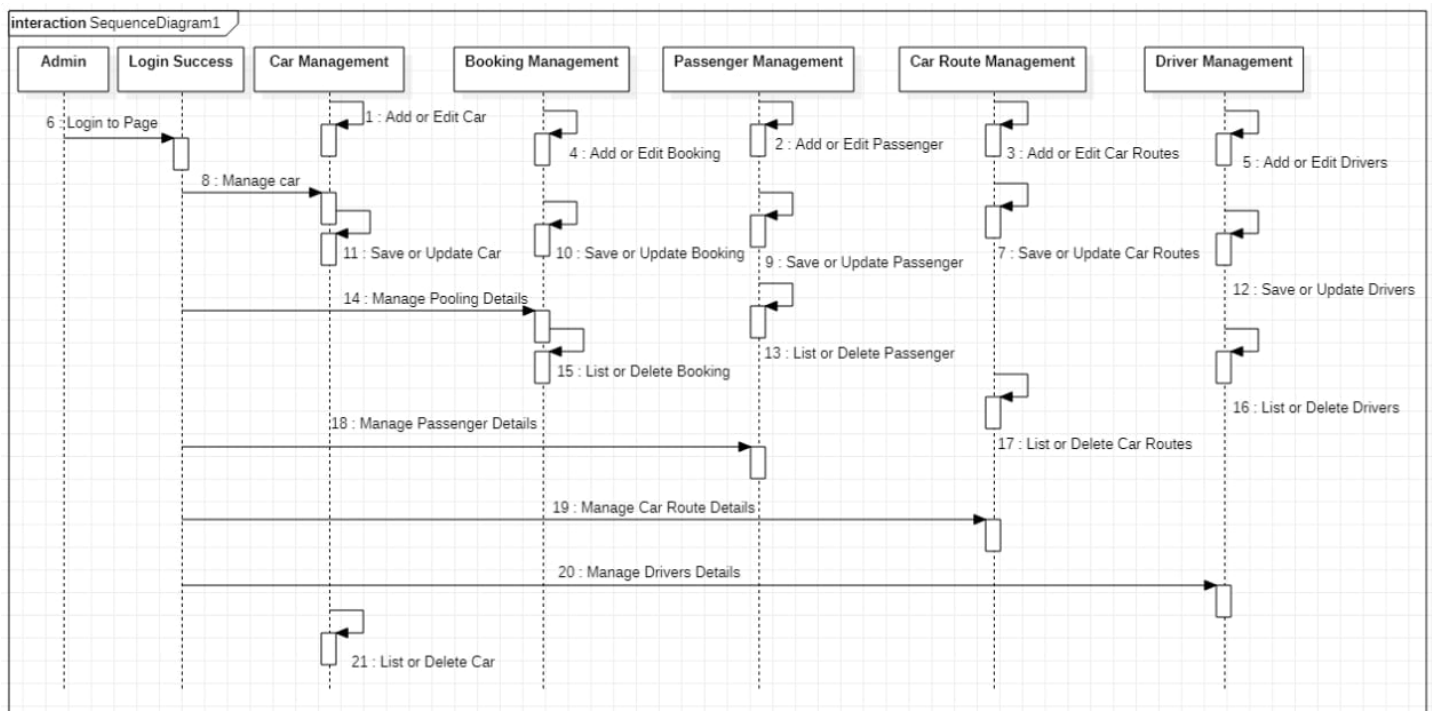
interaction SequenceDiagram1

Admin

Login Success

Car Management

Booking Management

Passenger Management

Car Route Management

Driver Management

1 : Add or Edit Car

6 : Login to Page

4 : Add or Edit Booking

2 : Add or Edit Passenger

3 : Add or Edit Car Routes

5 : Add or Edit Drivers

8 : Manage car

11 : Save or Update Car

10 : Save or Update Booking

9 : Save or Update Passenger

7 : Save or Update Car Routes

12 : Save or Update Drivers

14 : Manage Pooling Details

13 : List or Delete Passenger

15 : List or Delete Booking

16 : List or Delete Drivers

18 : Manage Passenger Details

17 : List or Delete Car Routes

19 : Manage Car Route Details

20 : Manage Drivers Details

21 : List or Delete Car